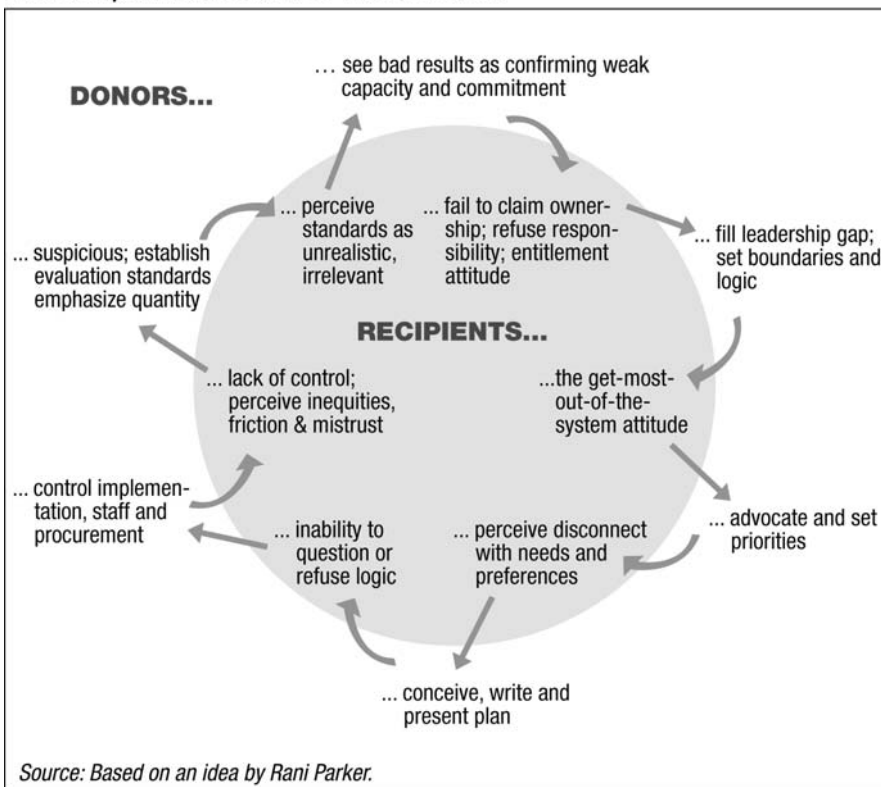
DONORS...

... see bad results as confirming weak capacity and commitment

... perceive standards as unrealistic, irrelevant

... fail to claim ownership; refuse responsibility; entitlement attitude

... fill leadership gap; set boundaries and logic

... suspicious; establish evaluation standards emphasize quantity

RECIPIENTS...

... lack of control; perceive inequities, friction & mistrust

...the get-most-out-of-the-system attitude

... control implementation, staff and procurement

... inability to question or refuse logic

... perceive disconnect with needs and preferences

... advocate and set priorities

... conceive, write and present plan

Source: Based on an idea by Rani Parker.